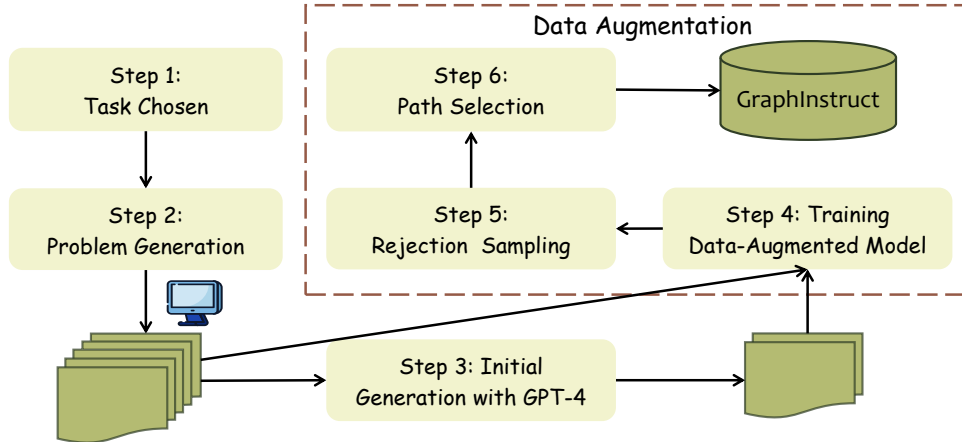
Data Augmentation

Step 1:
Task Chosen

Step 2:
Problem Generation

Step 6:
Path Selection

GraphInstruct

Step 5:
Rejection Sampling

Step 4: Training
Data-Augmented Model

Step 3: Initial
Generation with GPT-4